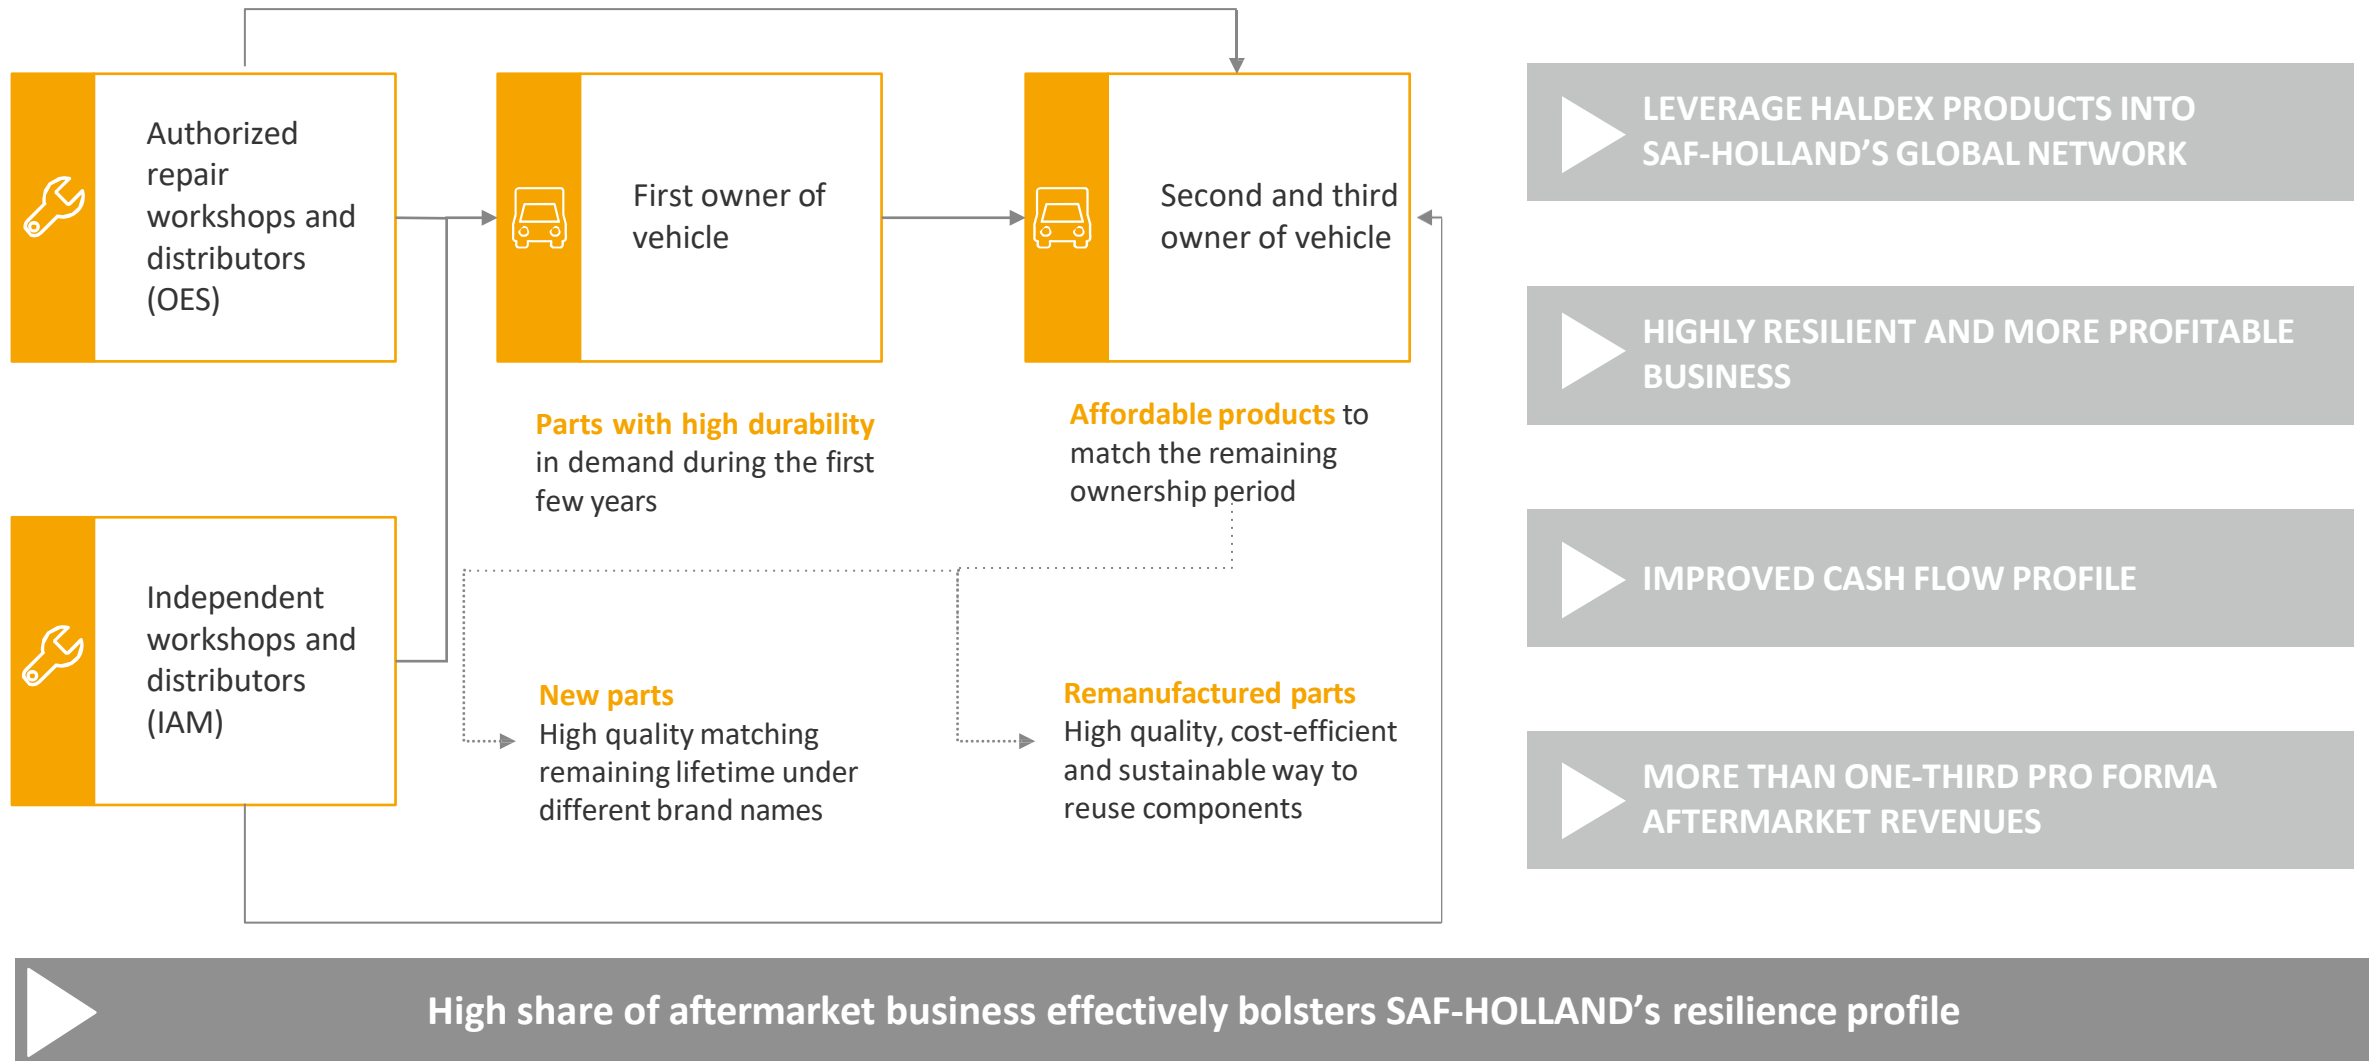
Authorized repair workshops and distributors (OES)

First owner of vehicle

Second and third owner of vehicle

Parts with high durability in demand during the first few years

Affordable products to match the remaining ownership period

Independent workshops and distributors (IAM)

New parts
High quality matching remaining lifetime under different brand names

Remanufactured parts
High quality, cost-efficient and sustainable way to reuse components

LEVERAGE HALDEX PRODUCTS INTO SAF-HOLLAND'S GLOBAL NETWORK

HIGHLY RESILIENT AND MORE PROFITABLE BUSINESS

IMPROVED CASH FLOW PROFILE

MORE THAN ONE-THIRD PRO FORMA AFTERMARKET REVENUES

High share of aftermarket business effectively bolsters SAF-HOLLAND's resilience profile